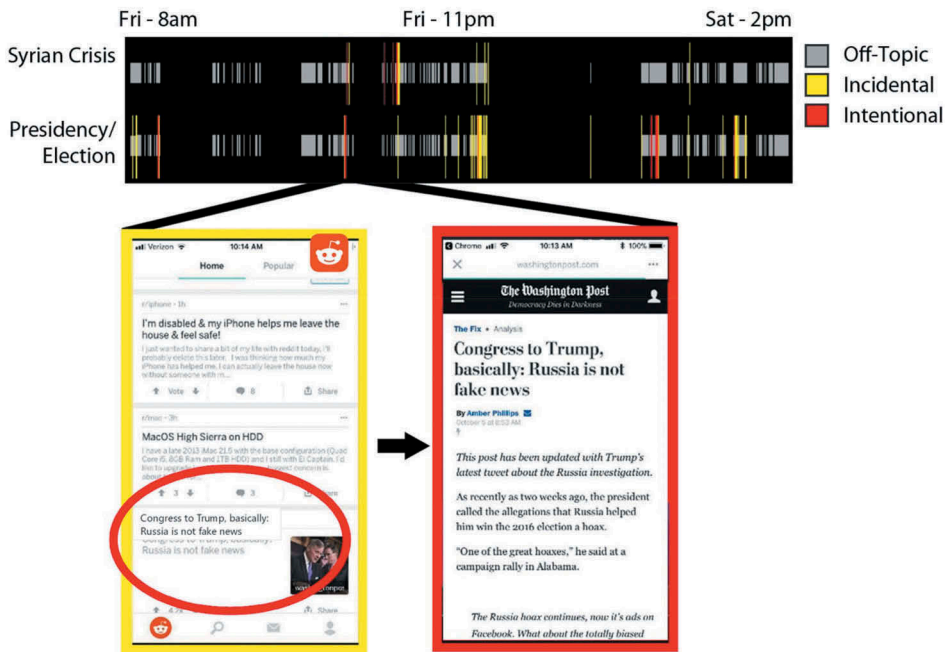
Fri - 8am

Fri - 11pm

Sat - 2pm

Syrian Crisis

Presidency/ Election

Off-Topic

Incidental

Intentional

Verizon 10:14 AM

Home Popular

r/iphone • 1h

I'm disabled & my iPhone helps me leave the house & feel safe!

I just wanted to share a bit of my life with reddit today. I'll probably delete this later. I was thinking how much my iPhone has helped me. I can actually leave the house now without someone with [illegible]

Vote 8 Share

r/mac • 3h

MacOS High Sierra on HDD

I have a late 2013 iMac 21.5 with the base configuration (Quad Core i5, 8GB Ram and 1TB HDD) and I still with El Capitan. I'd like to upgrade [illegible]

3 3 Share

Congress to Trump, basically: Russia is not fake news

Congress to Trump, basically: Russia is not fake news

Chrome 10:13 AM 100%

washingtonpost.com

The Washington Post

Democracy Dies in Darkness

The Fix • Analysis

Congress to Trump, basically: Russia is not fake news

By Amber Phillips

October 5 at 8:52 AM

This post has been updated with Trump's latest tweet about the Russia investigation.

As recently as two weeks ago, the president called the allegations that Russia helped him win the 2016 election a hoax.

"One of the great hoaxes," he said at a campaign rally in Alabama.

The Russia hoax continues, now it's ads on Facebook. What about the totally biased